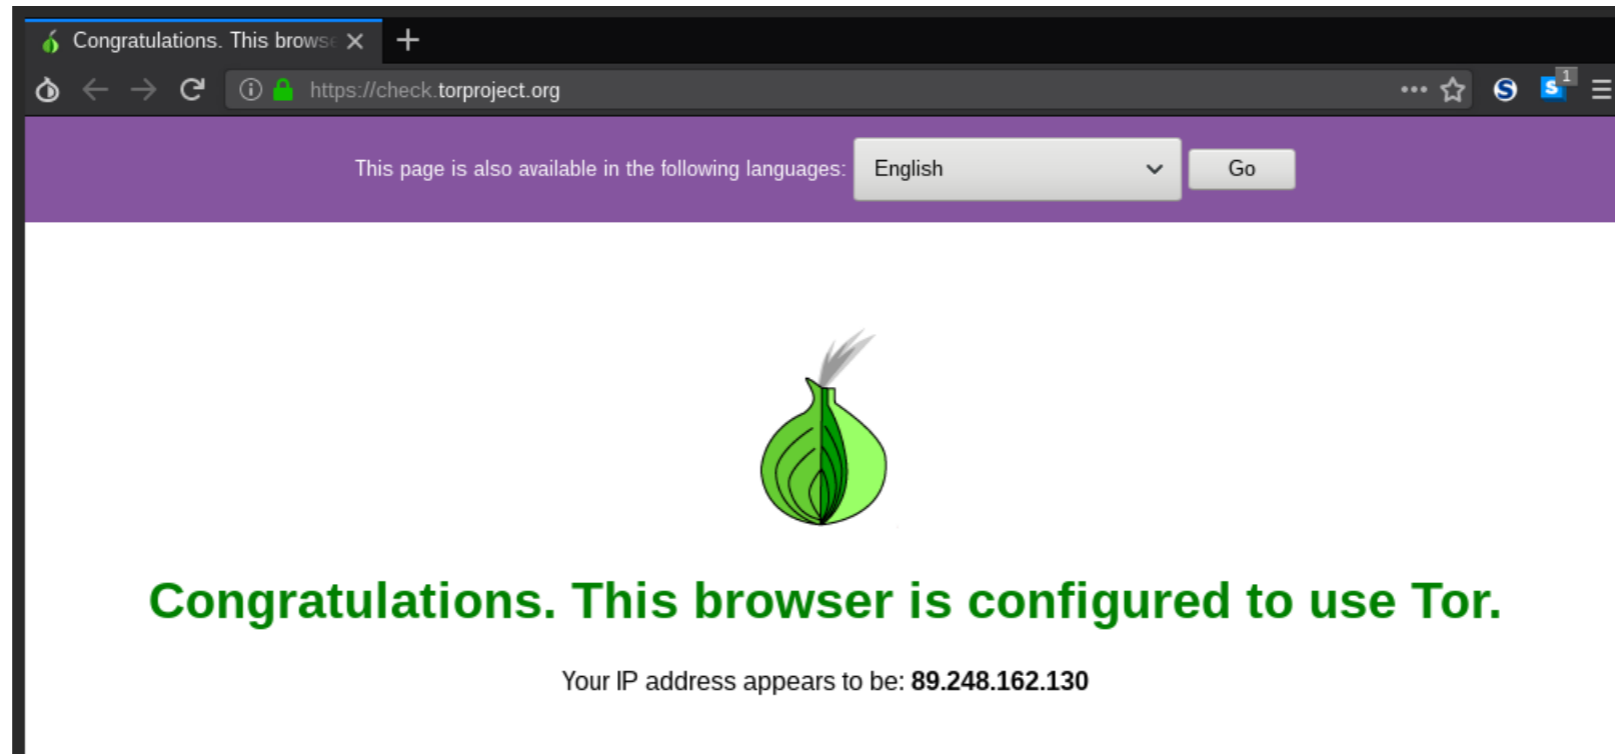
Congratulations. This brows
https://check.torproject.org
1
This page is also available in the following languages: English Go

Congratulations. This browser is configured to use Tor.

Your IP address appears to be: **89.248.162.130**